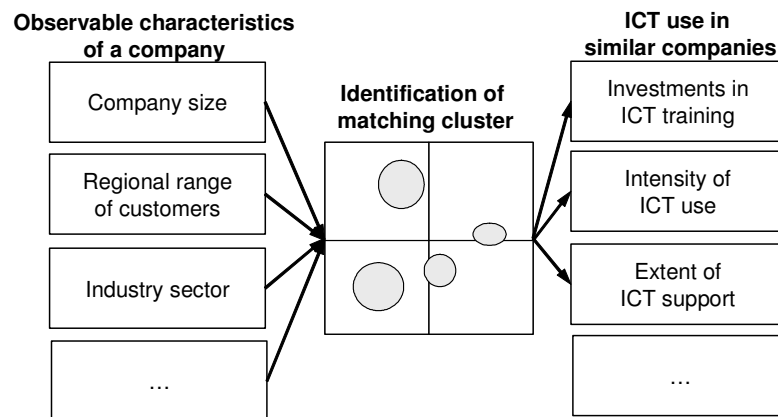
Observable characteristics of a company

Company size

Regional range of customers

Industry sector

…

Identification of matching cluster

ICT use in similar companies

Investments in ICT training

Intensity of ICT use

Extent of ICT support

…